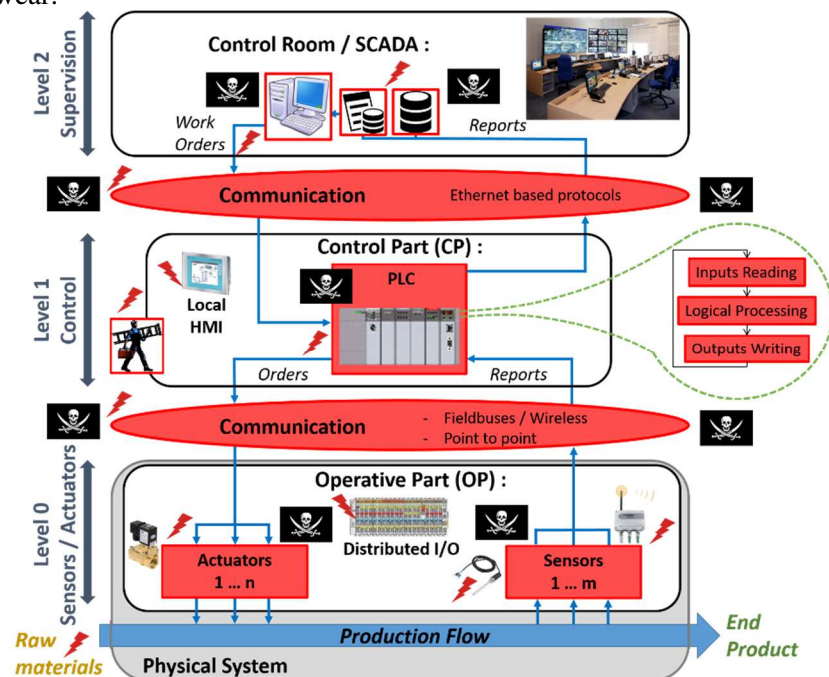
wear:

Level 2 Supervision

Control Room / SCADA :

Work Orders

Reports

Communication

Ethernet based protocols

Level 1 Control

Control Part (CP) :

Local HMI

PLC

Inputs Reading

Logical Processing

Outputs Writing

Orders

Reports

Communication

- Fieldbuses / Wireless
- Point to point

Level 0 Sensors / Actuators

Operative Part (OP) :

Distributed I/O

Actuators 1 … n

Sensors 1 … m

Raw materials

Production Flow

End Product

Physical System